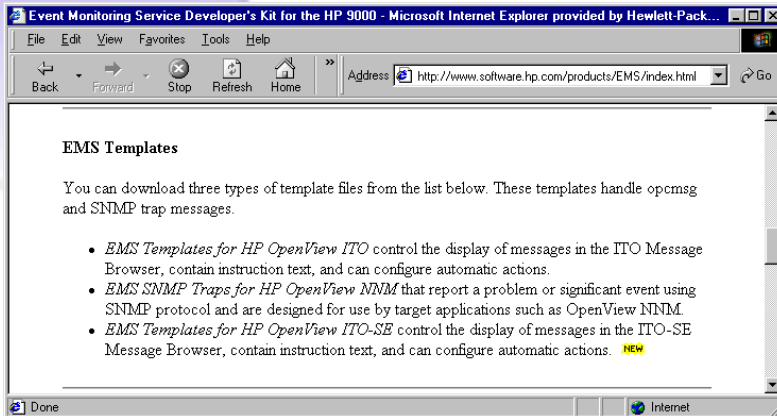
Event Monitoring Service Developer's Kit for the HP 9000 - Microsoft Internet Explorer provided by Hewlett-Pack...

File Edit View Favorites Tools Help

Back Forward Stop Refresh Home

Address http://www.software.hp.com/products/EMS/index.html Go

**EMS Templates**

You can download three types of template files from the list below. These templates handle opcmsg and SNMP trap messages.

- *EMS Templates for HP OpenView ITO* control the display of messages in the ITO Message Browser, contain instruction text, and can configure automatic actions.
- *EMS SNMP Traps for HP OpenView NNM* that report a problem or significant event using SNMP protocol and are designed for use by target applications such as OpenView NNM.
- *EMS Templates for HP OpenView ITO-SE* control the display of messages in the ITO-SE Message Browser, contain instruction text, and can configure automatic actions. NEW

Done

Internet